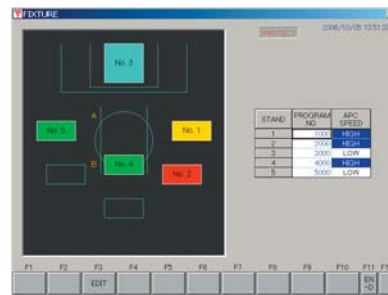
FIXTURE

PROTECT 2006/10/05 10:51:2

No. 3

A

No. 5

No. 1

B

No. 4

No. 2

| STAND | PROGRAM NO | APC SPEED |
|---|---|---|
| 1 | 1000 | HIGH |
| 2 | 2000 | HIGH |
| 3 | 3000 | LOW |
| 4 | 4000 | HIGH |
| 5 | 5000 | LOW |

F1 F2 F3 EDIT F4 F5 F6 F7 F8 F9 F10 F11 EN→D F1